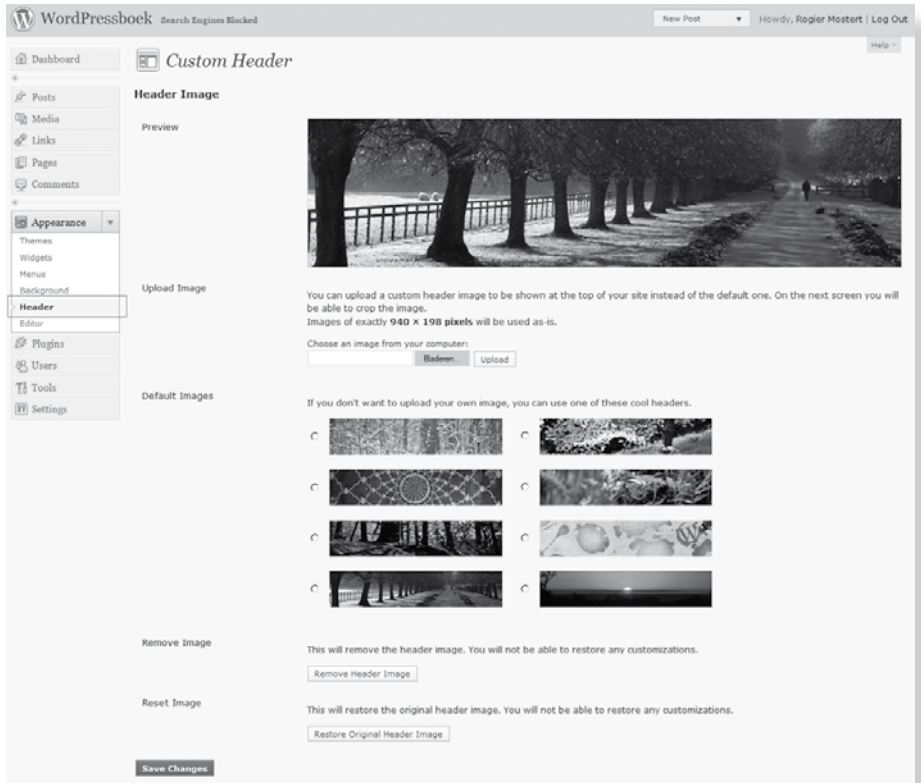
WordPressboek Search Engines Blocked

New Post

Howdy, Rogier Mostert | Log Out

Help

Dashboard

Posts
Media
Links
Pages
Comments

Appearance
Themes
Widgets
Menus
Background
Header
Editor
Plugins
Users
Tools
Settings

Custom Header

Header Image

Preview

Upload Image

You can upload a custom header image to be shown at the top of your site instead of the default one. On the next screen you will be able to crop the image.
Images of exactly **940 × 198 pixels** will be used as-is.

Choose an image from your computer:

Bladeren...

Upload

Default Images

If you don't want to upload your own image, you can use one of these cool headers.

Remove Image

This will remove the header image. You will not be able to restore any customizations.

Remove Header Image

Reset Image

This will restore the original header image. You will not be able to restore any customizations.

Restore Original Header Image

Save Changes